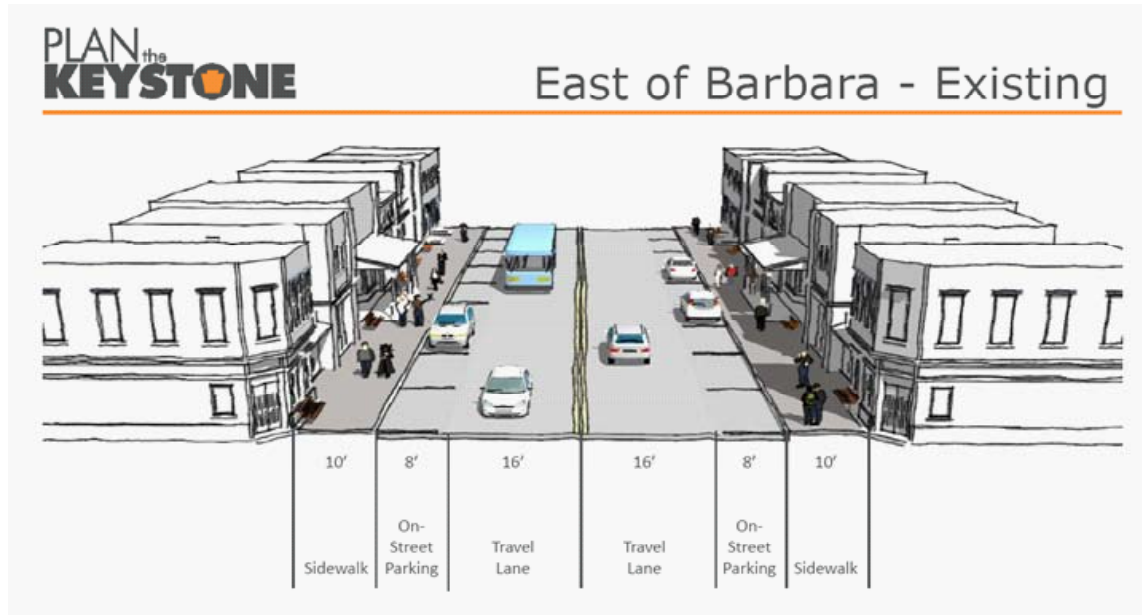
PLAN the KEYSTONE

East of Barbara - Existing

| 10′ | 8′ | 16′ | 16′ | 8′ | 10′ |
|---|---|---|---|---|---|
| Sidewalk | On-Street Parking | Travel Lane | Travel Lane | On-Street Parking | Sidewalk |